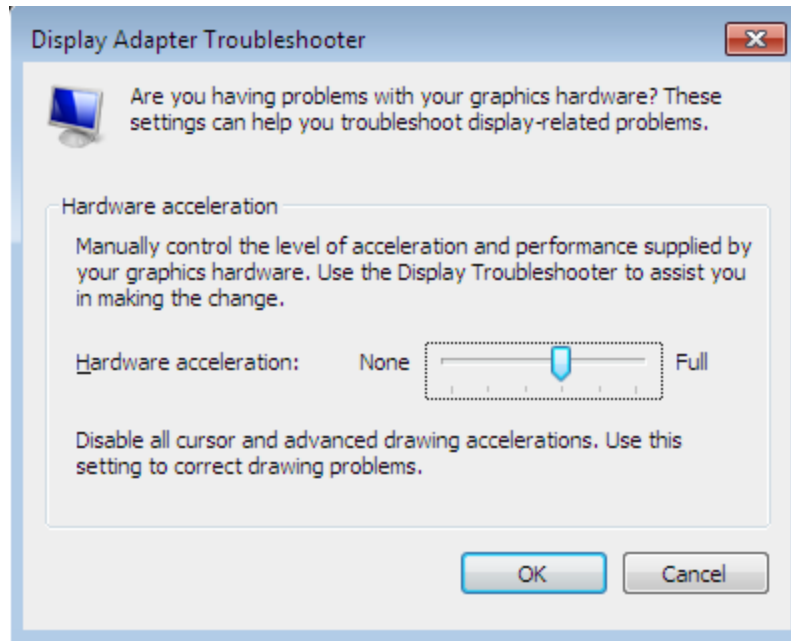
Display Adapter Troubleshooter

Are you having problems with your graphics hardware? These settings can help you troubleshoot display-related problems.

Hardware acceleration

Manually control the level of acceleration and performance supplied by your graphics hardware. Use the Display Troubleshooter to assist you in making the change.

Hardware acceleration: None Full

Disable all cursor and advanced drawing accelerations. Use this setting to correct drawing problems.

OK Cancel